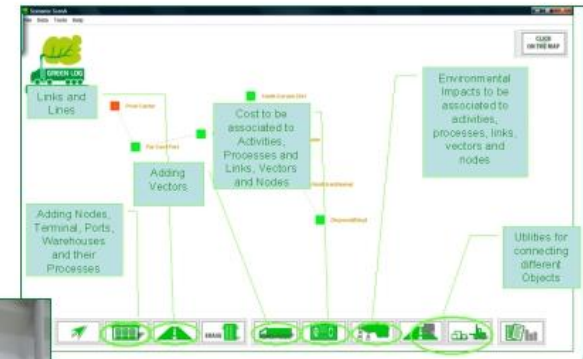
Scenario Sketch
File Data Tools Help

GREEN LOG

CLICK ON THE MAP

Links and Lines

Cost to be associated to Activities, Processes and Links, Vectors and Nodes

Environmental Impacts to be associated to activities, processes, links, vectors and nodes

Adding Vectors

Adding Nodes, Terminal, Ports, Warehouses and their Processes

Utilities for connecting different Objects

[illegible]